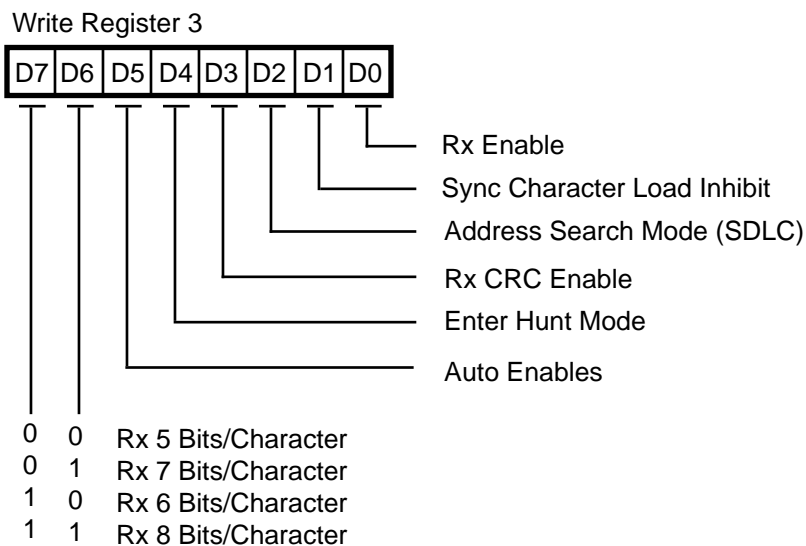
Write Register 3

| D7 | D6 | D5 | D4 | D3 | D2 | D1 | D0 |
|---|---|---|---|---|---|---|---|

Rx Enable
Sync Character Load Inhibit
Address Search Mode (SDLC)
Rx CRC Enable
Enter Hunt Mode
Auto Enables

0 0 Rx 5 Bits/Character
0 1 Rx 7 Bits/Character
1 0 Rx 6 Bits/Character
1 1 Rx 8 Bits/Character